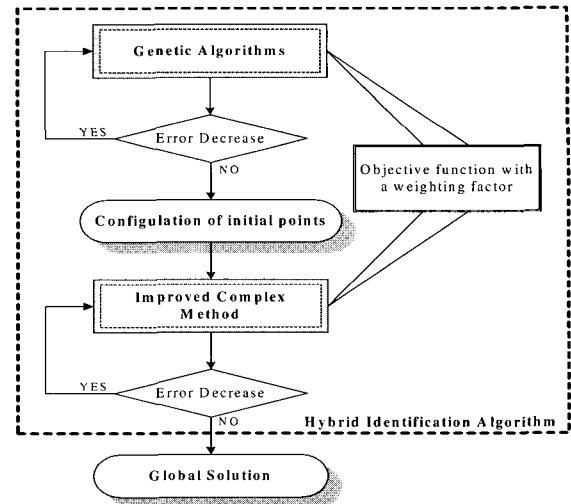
Genetic Algorithms

YES

Error Decrease

NO

Objective function with a weighting factor

Configulation of initial points

Improved Complex Method

YES

Error Decrease

NO

Hybrid Identification Algorithm

Global Solution